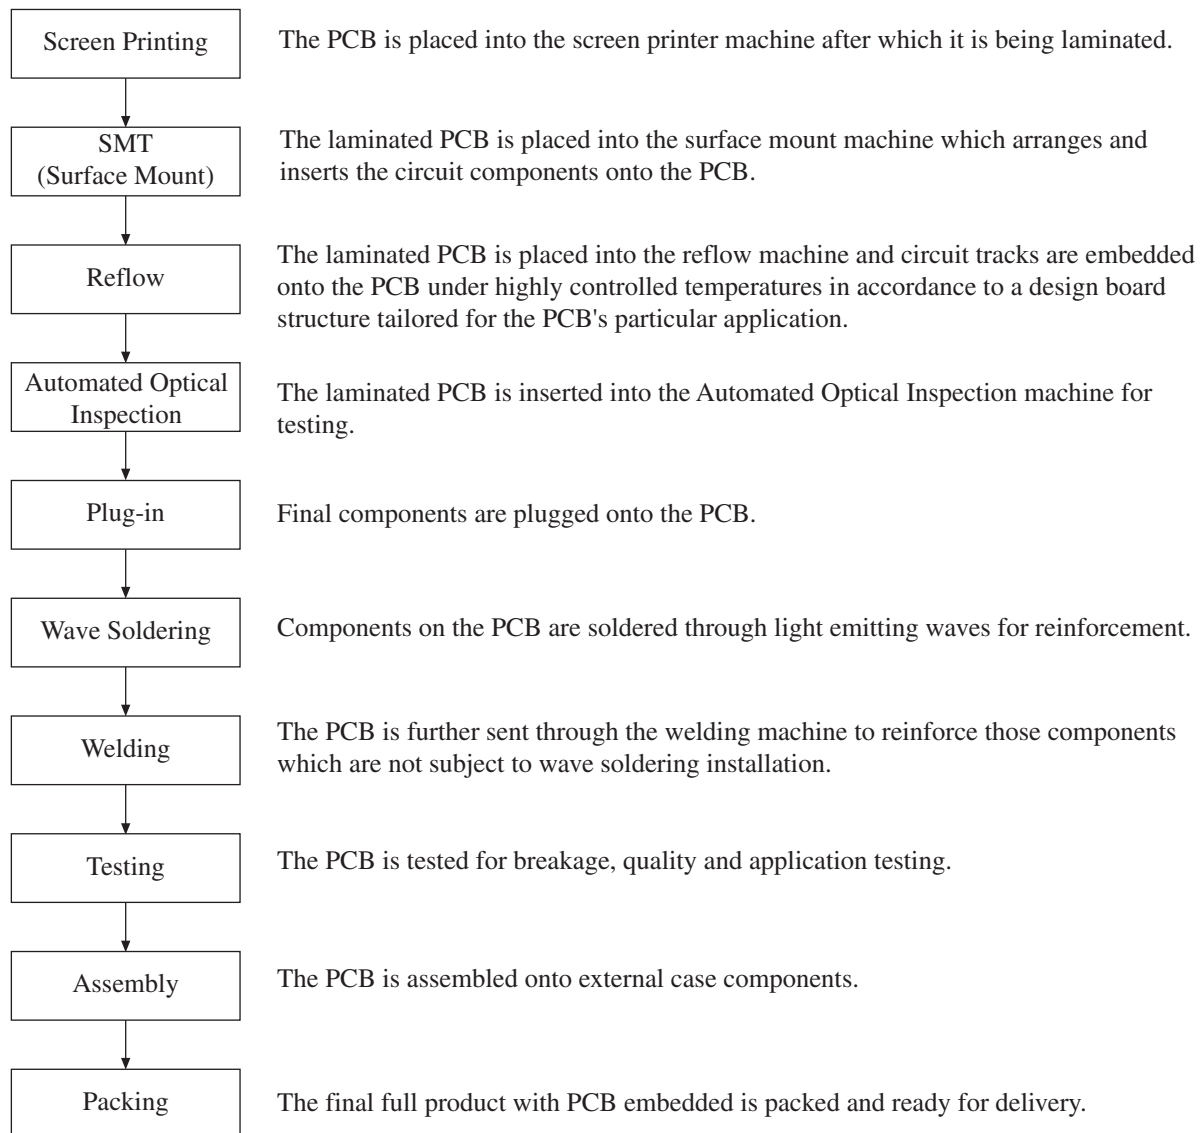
Screen Printing

The PCB is placed into the screen printer machine after which it is being laminated.

SMT (Surface Mount)

The laminated PCB is placed into the surface mount machine which arranges and inserts the circuit components onto the PCB.

Reflow

The laminated PCB is placed into the reflow machine and circuit tracks are embedded onto the PCB under highly controlled temperatures in accordance to a design board structure tailored for the PCB's particular application.

Automated Optical Inspection

The laminated PCB is inserted into the Automated Optical Inspection machine for testing.

Plug-in

Final components are plugged onto the PCB.

Wave Soldering

Components on the PCB are soldered through light emitting waves for reinforcement.

Welding

The PCB is further sent through the welding machine to reinforce those components which are not subject to wave soldering installation.

Testing

The PCB is tested for breakage, quality and application testing.

Assembly

The PCB is assembled onto external case components.

Packing

The final full product with PCB embedded is packed and ready for delivery.